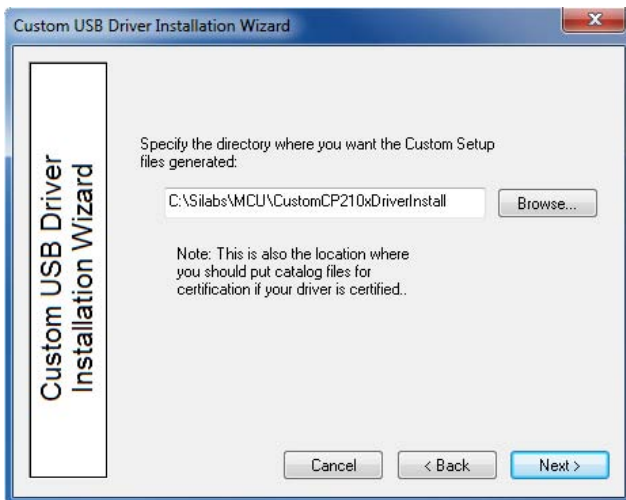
Custom USB Driver Installation Wizard

Custom USB Driver Installation Wizard

Specify the directory where you want the Custom Setup files generated:

C:\Silabs\MCU\CustomCP210xDriverInstall

Browse...

Note: This is also the location where you should put catalog files for certification if your driver is certified..

Cancel

< Back

Next >